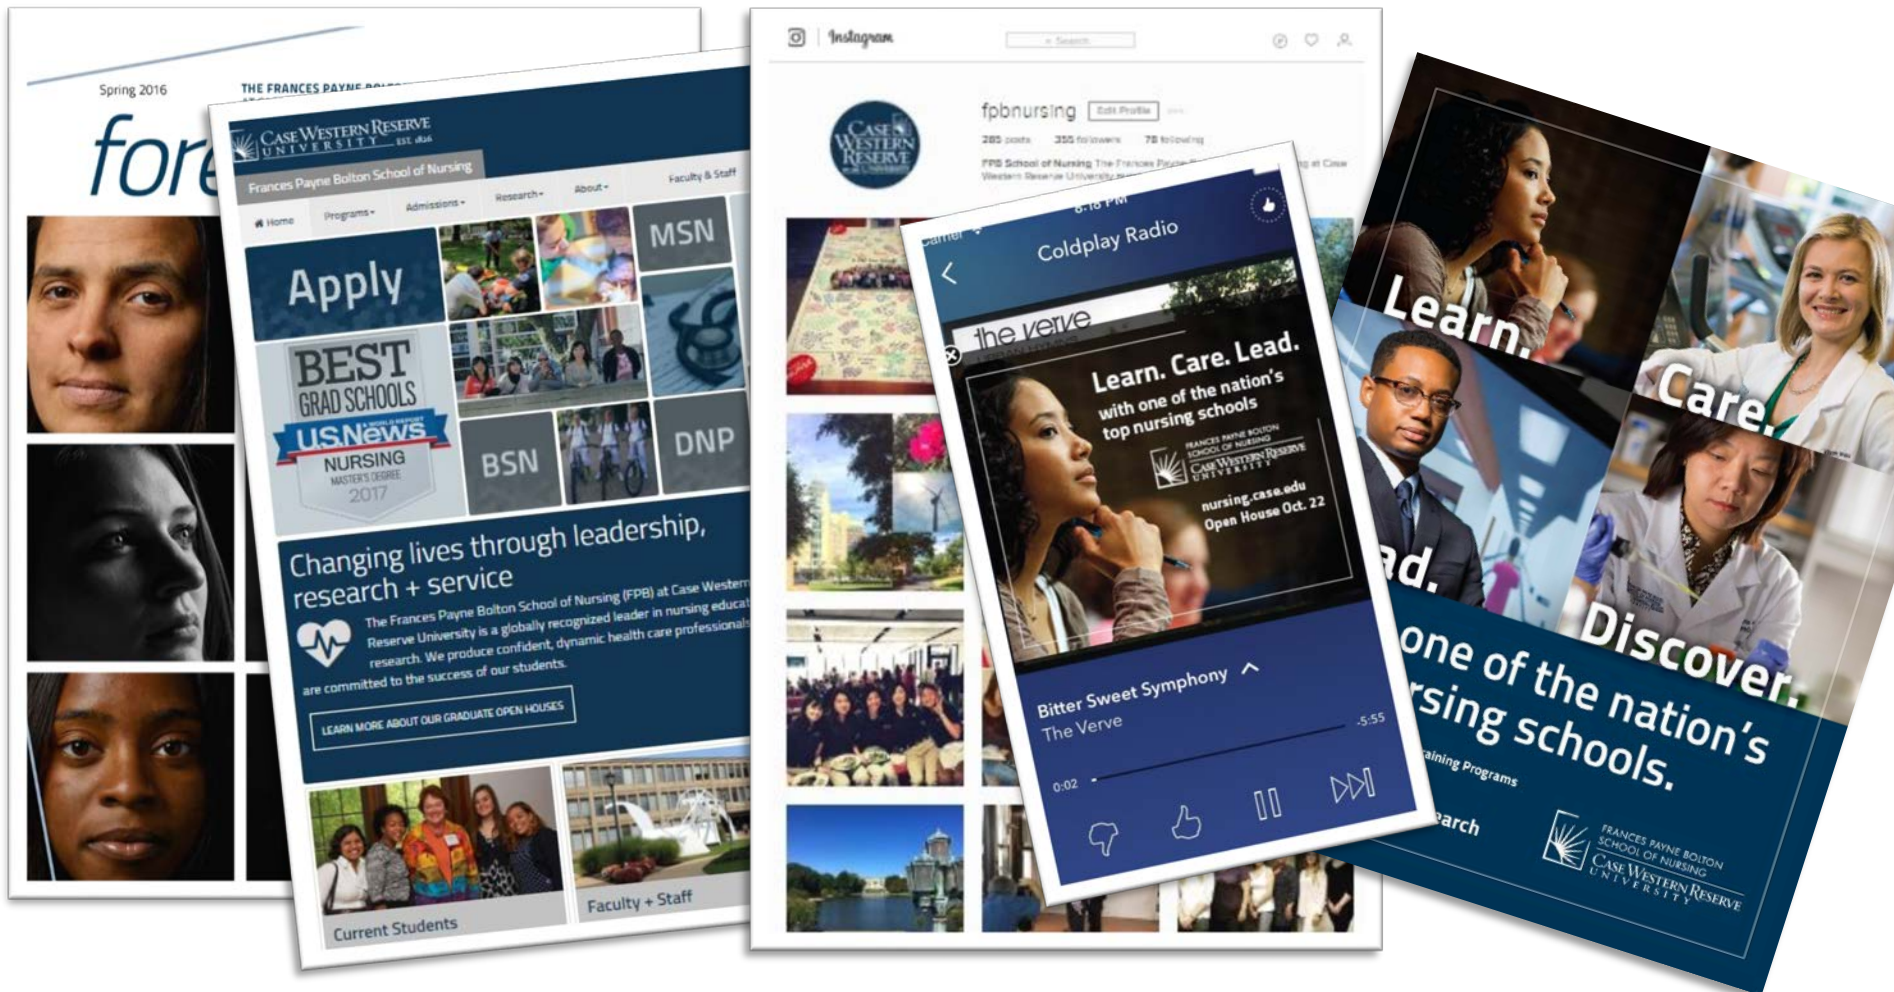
Spring 2016

THE FRANCES PAYNE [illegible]

fore

CASE WESTERN RESERVE UNIVERSITY EST. 1826

Frances Payne Bolton School of Nursing

Faculty & Staff

Home Programs Admissions Research About

Apply

MSN

BEST GRAD SCHOOLS

U.S.News & WORLD REPORT

NURSING MASTER'S DEGREE 2017

BSN

DNP

Changing lives through leadership, research + service

The Frances Payne Bolton School of Nursing (FPB) at Case Western Reserve University is a globally recognized leader in nursing educat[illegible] research. We produce confident, dynamic health care professionals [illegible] are committed to the success of our students.

LEARN MORE ABOUT OUR GRADUATE OPEN HOUSES

Current Students

Faculty + Staff

Instagram

Search

fpbnursing Edit Profile

285 posts 355 followers 78 following

FPB School of Nursing The Frances Payne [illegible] at Case Western Reserve University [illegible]

CASE WESTERN RESERVE UNIVERSITY

Carrier 6:18 PM

Coldplay Radio

the verve

Learn. Care. Lead. with one of the nation's top nursing schools

FRANCES PAYNE BOLTON SCHOOL OF NURSING CASE WESTERN RESERVE UNIVERSITY

nursing.case.edu Open House Oct. 22

Bitter Sweet Symphony The Verve

0:02 -5:55

Learn.

Care.

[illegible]ad.

Discover.

one of the nation's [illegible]rsing schools.

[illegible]aining Programs

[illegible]earch

FRANCES PAYNE BOLTON SCHOOL OF NURSING CASE WESTERN RESERVE UNIVERSITY